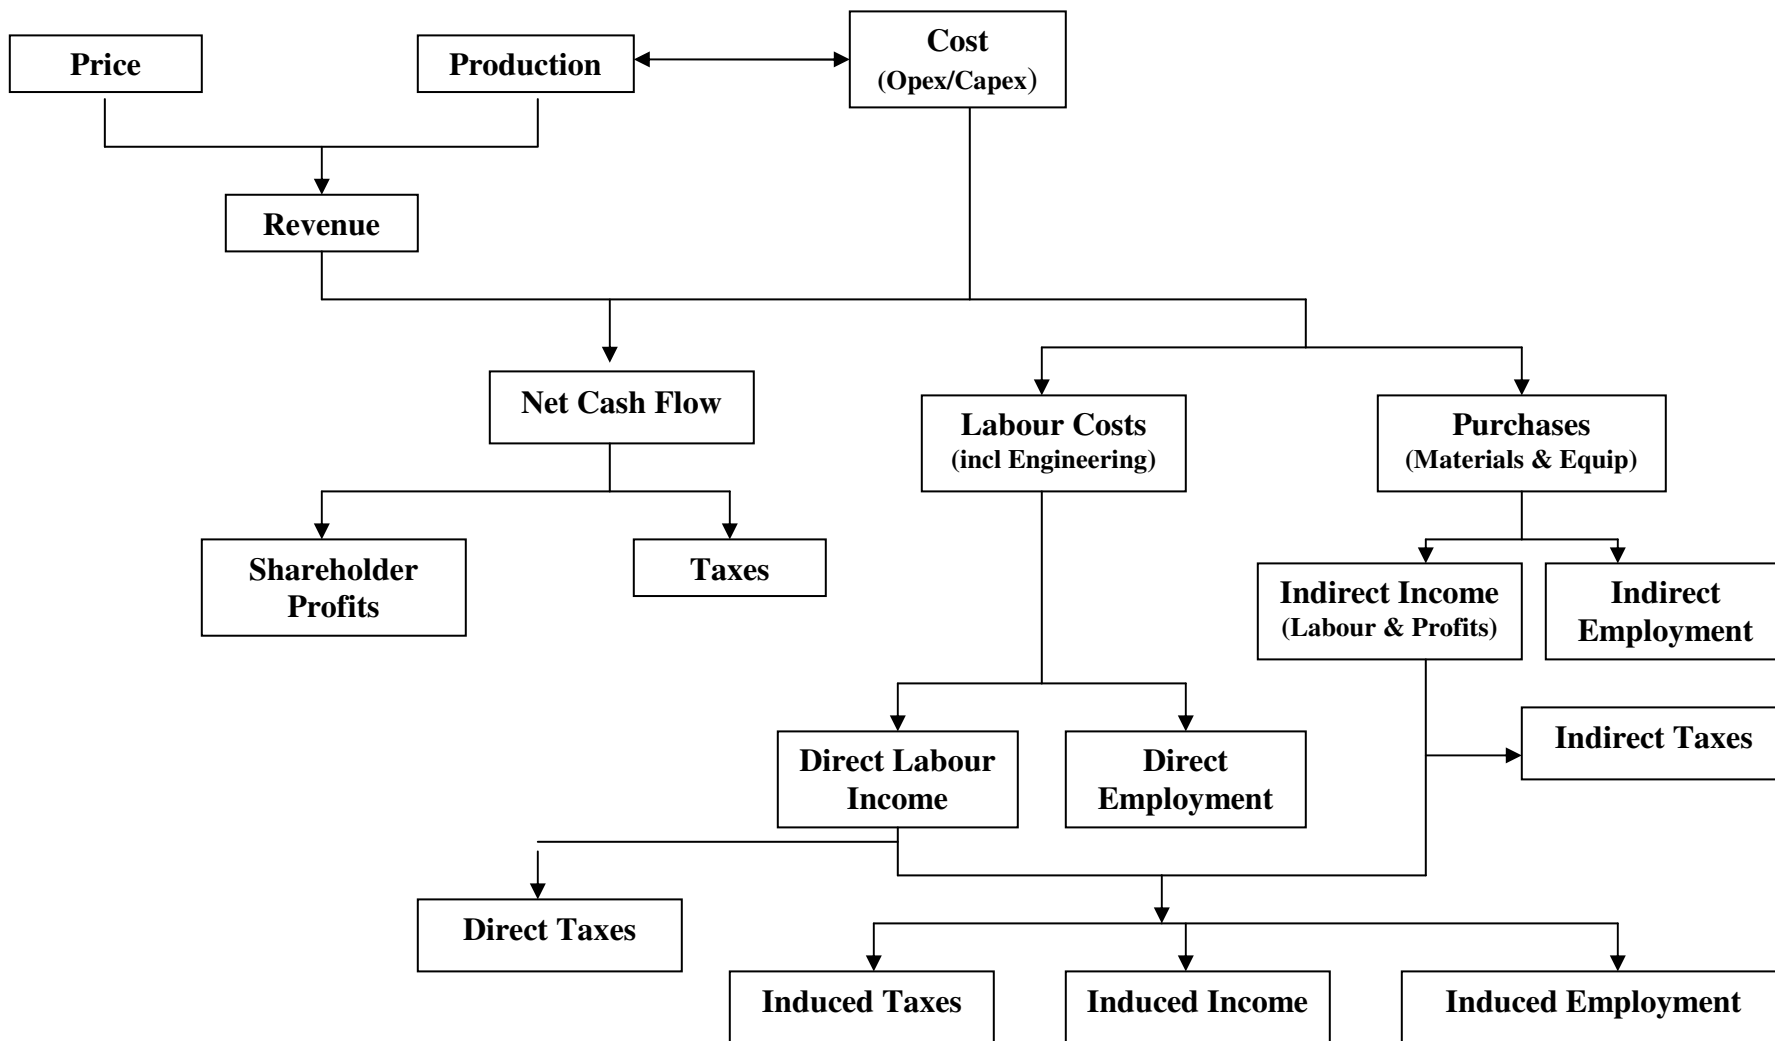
Price

Production

Cost
(Opex/Capex)

Revenue

Net Cash Flow

Labour Costs
(incl Engineering)

Purchases
(Materials & Equip)

Shareholder Profits

Taxes

Indirect Income
(Labour & Profits)

Indirect Employment

Indirect Taxes

Direct Labour Income

Direct Employment

Direct Taxes

Induced Taxes

Induced Income

Induced Employment